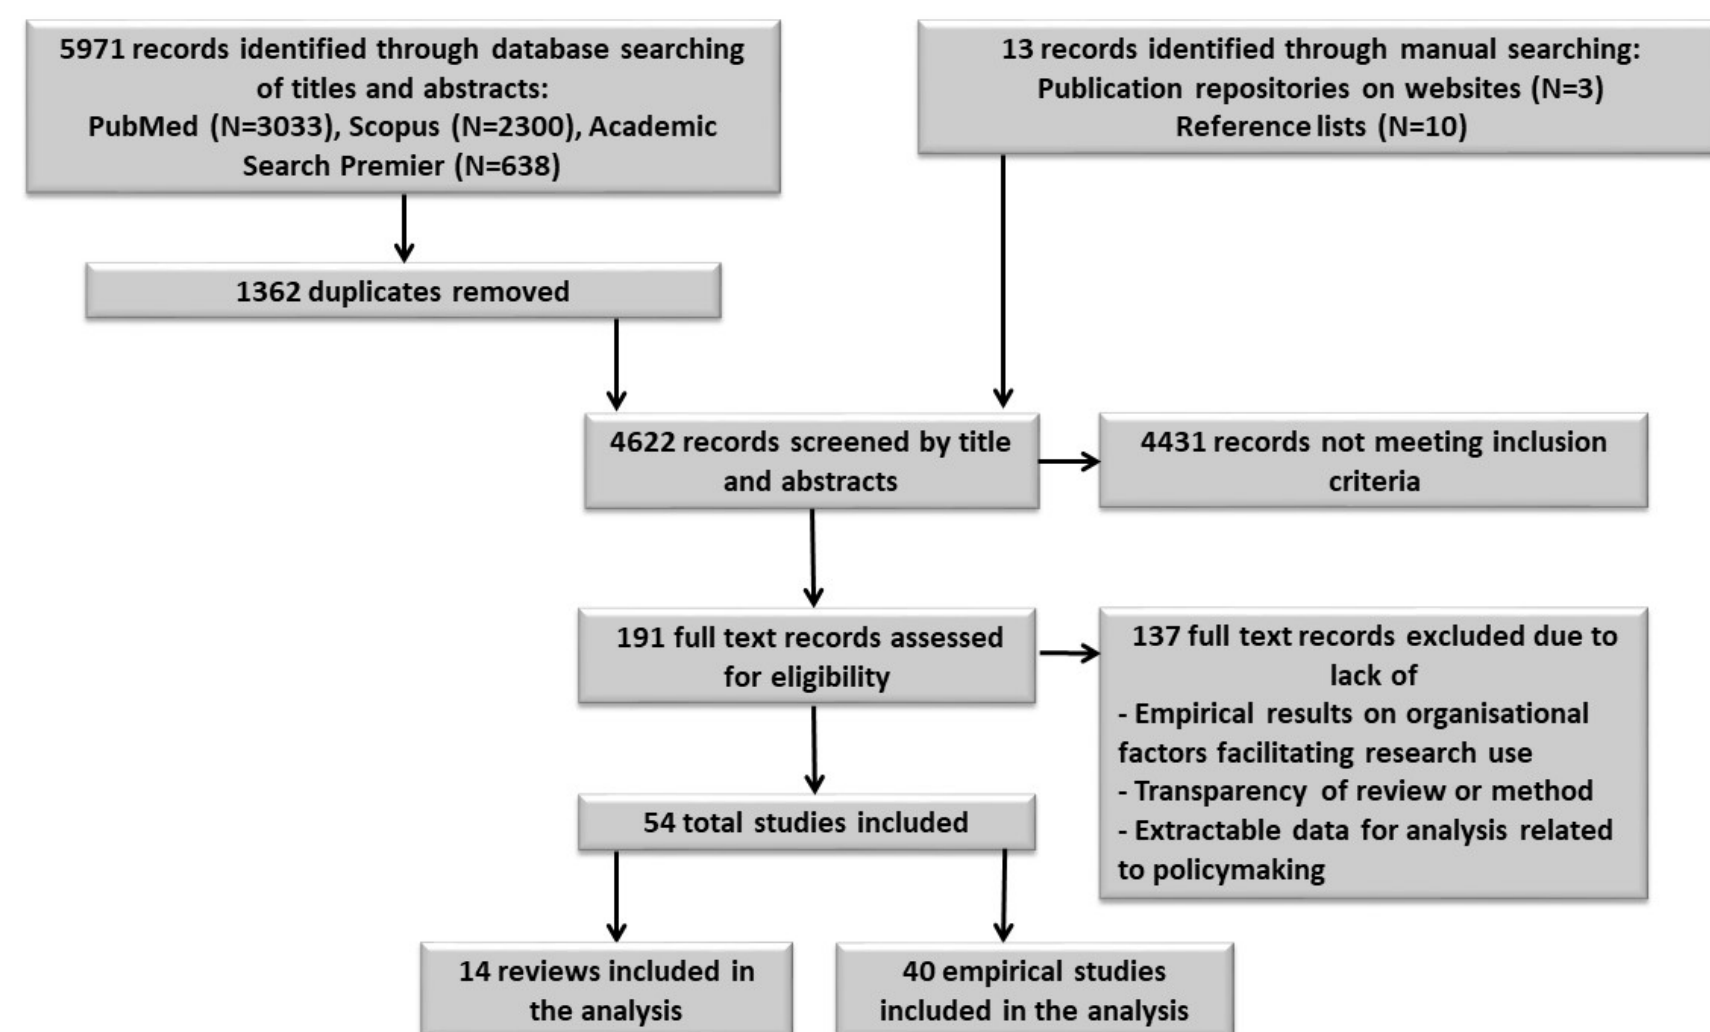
5971 records identified through database searching of titles and abstracts:
PubMed (N=3033), Scopus (N=2300), Academic Search Premier (N=638)

13 records identified through manual searching:
Publication repositories on websites (N=3)
Reference lists (N=10)

1362 duplicates removed

4622 records screened by title and abstracts

4431 records not meeting inclusion criteria

191 full text records assessed for eligibility

137 full text records excluded due to lack of
- Empirical results on organisational factors facilitating research use
- Transparency of review or method
- Extractable data for analysis related to policymaking

54 total studies included

14 reviews included in the analysis

40 empirical studies included in the analysis